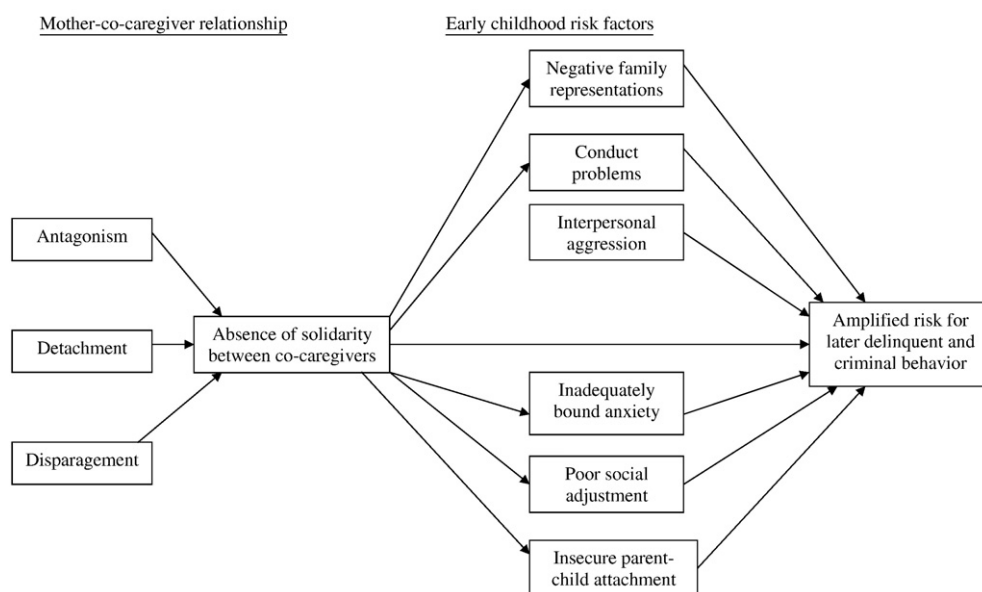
Mother-co-caregiver relationship

Early childhood risk factors

Antagonism

Detachment

Disparagement

Absence of solidarity between co-caregivers

Negative family representations

Conduct problems

Interpersonal aggression

Inadequately bound anxiety

Poor social adjustment

Insecure parent-child attachment

Amplified risk for later delinquent and criminal behavior